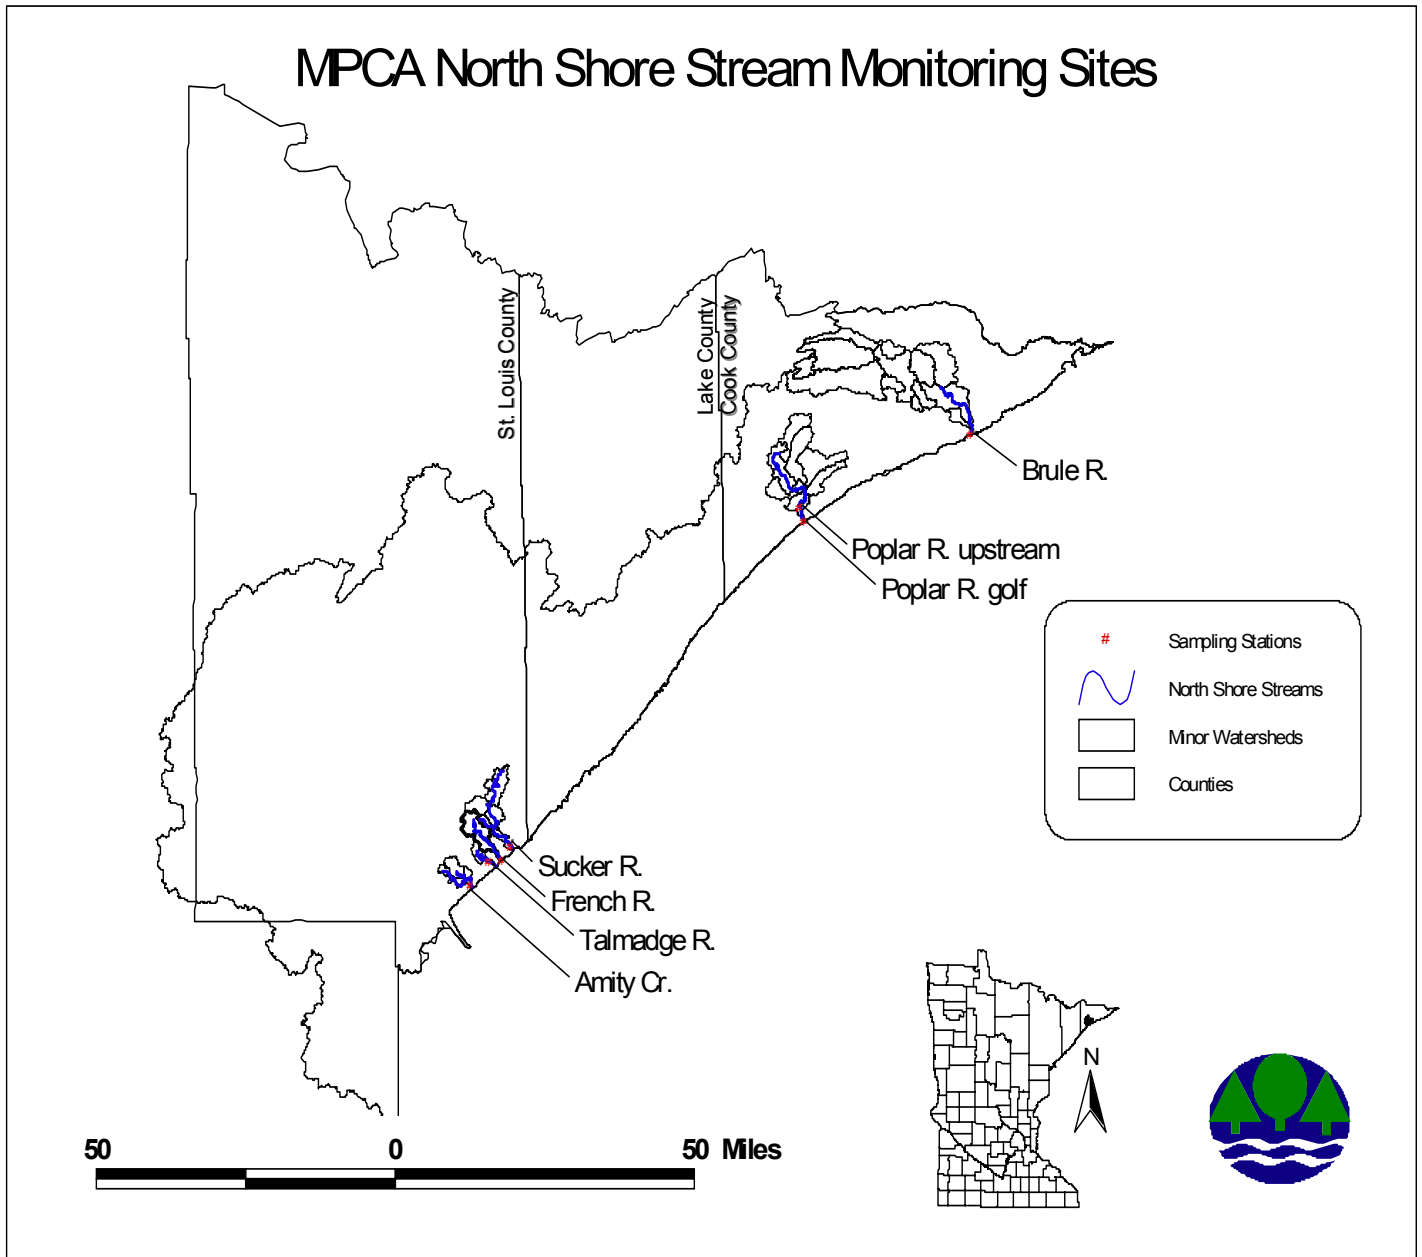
MPCA North Shore Stream Monitoring Sites

St. Louis County

Lake County

Cook County

Brule R.

Poplar R. upstream

Poplar R. golf

Sucker R.

French R.

Talmadge R.

Amity Cr.

#

Sampling Stations

North Shore Streams

Minor Watersheds

Counties

N

50

0

50 Miles